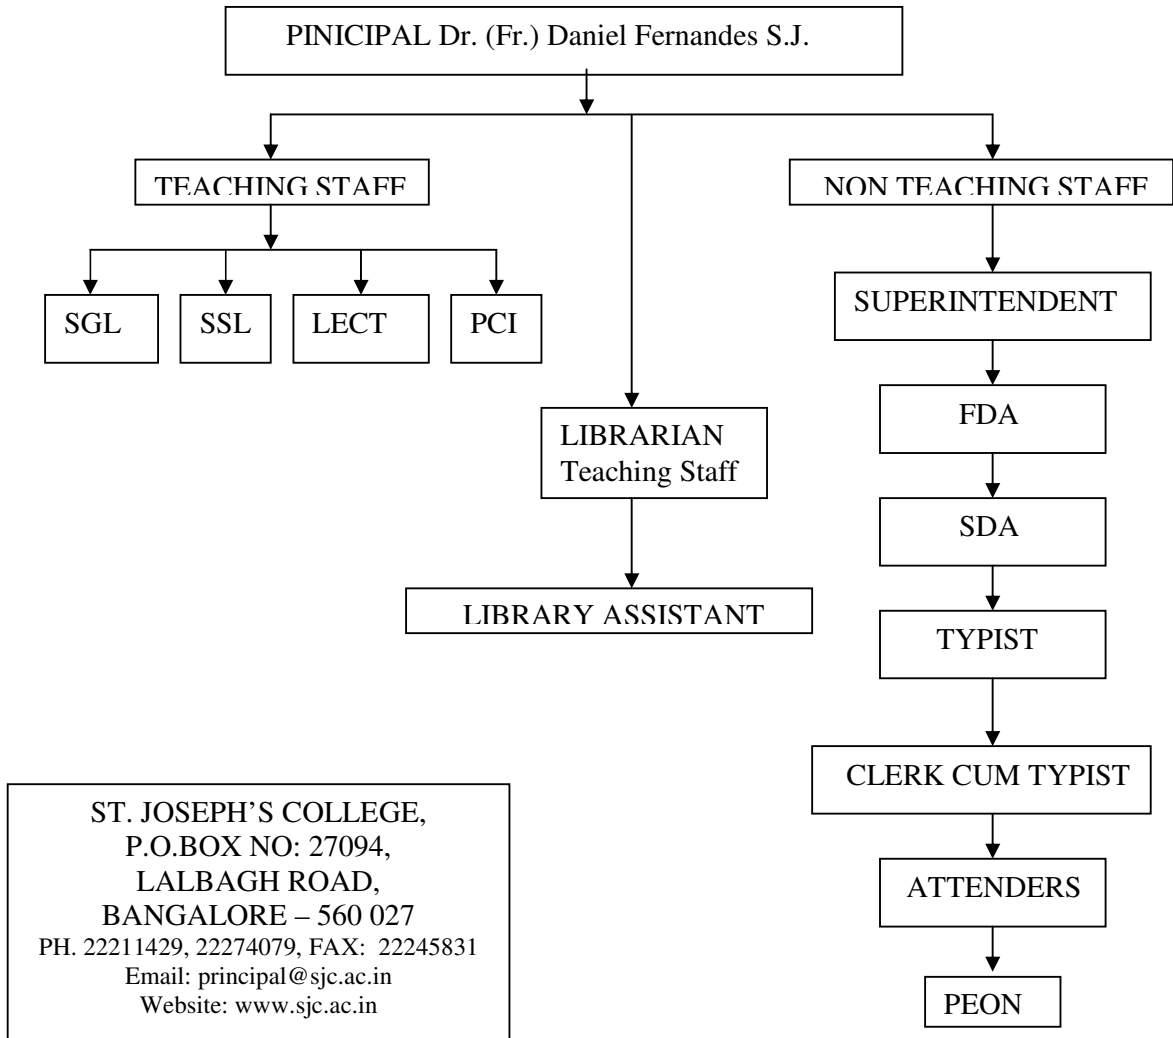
PINICIPAL Dr. (Fr.) Daniel Fernandes S.J.

TEACHING STAFF

NON TEACHING STAFF

SGL

SSL

LECT

PCI

SUPERINTENDENT

LIBRARIAN
Teaching Staff

FDA

SDA

LIBRARY ASSISTANT

TYPIST

CLERK CUM TYPIST

ATTENDERS

PEON

ST. JOSEPH'S COLLEGE,
P.O.BOX NO: 27094,
LALBAGH ROAD,
BANGALORE – 560 027
PH. 22211429, 22274079, FAX: 22245831
Email: principal@sjc.ac.in
Website: www.sjc.ac.in